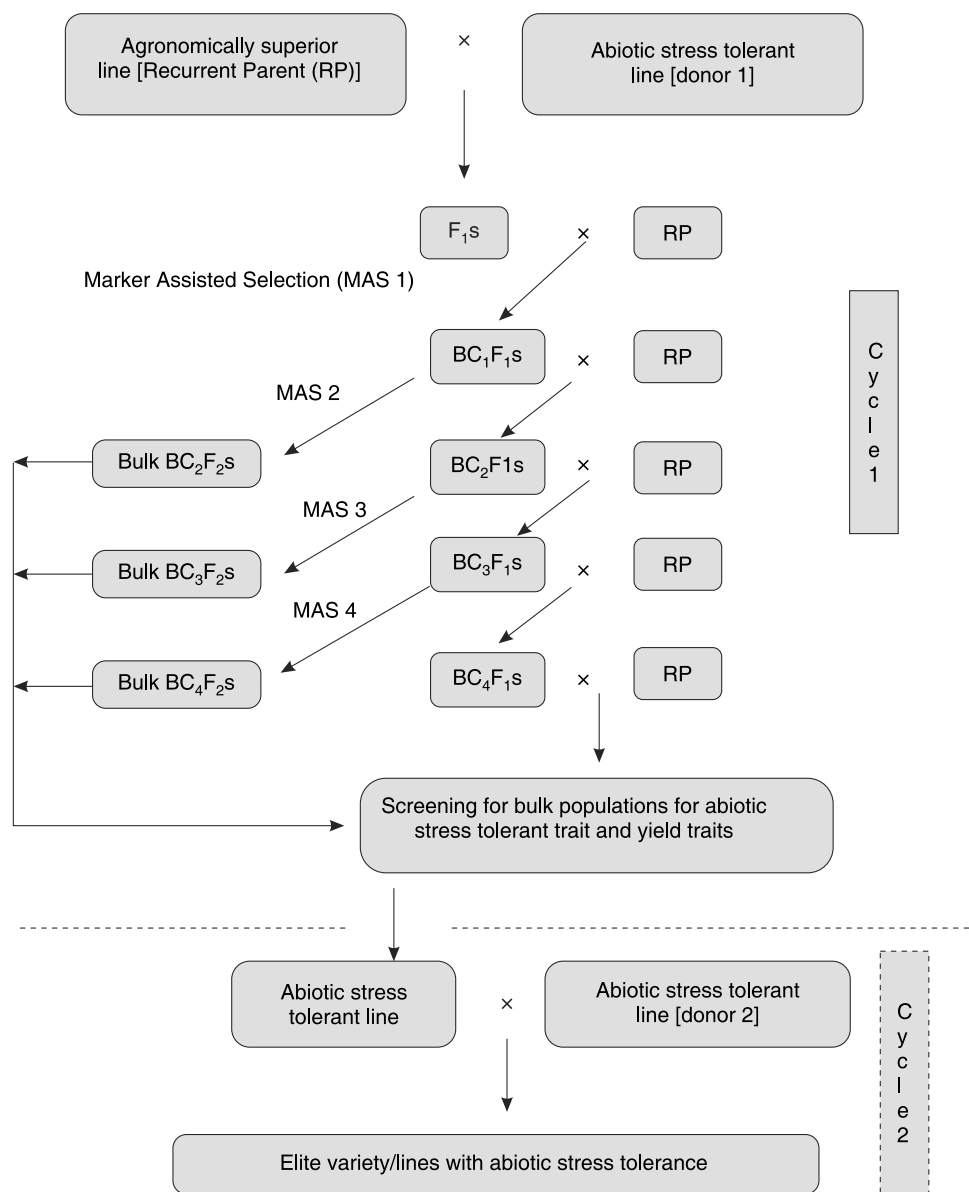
Agronomically superior line [Recurrent Parent (RP)]

×

Abiotic stress tolerant line [donor 1]

$F_1$s

×

RP

Marker Assisted Selection (MAS 1)

$BC_1F_1$s

×

RP

C y c l e 1

MAS 2

Bulk $BC_2F_2$s

$BC_2F1$s

×

RP

MAS 3

Bulk $BC_3F_2$s

$BC_3F_1$s

×

RP

MAS 4

Bulk $BC_4F_2$s

$BC_4F_1$s

×

RP

Screening for bulk populations for abiotic stress tolerant trait and yield traits

Abiotic stress tolerant line

×

Abiotic stress tolerant line [donor 2]

C y c l e 2

Elite variety/lines with abiotic stress tolerance